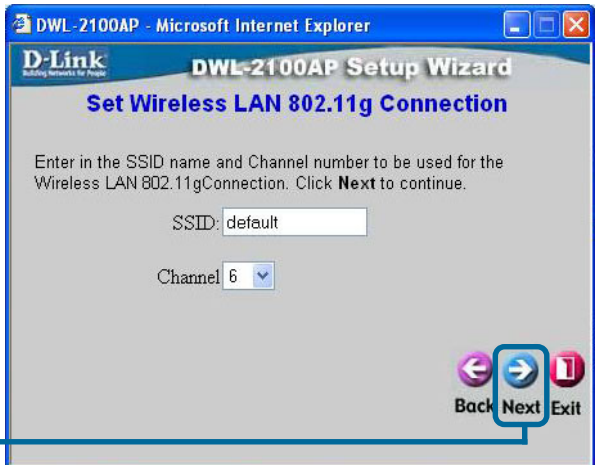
DWL-2100AP - Microsoft Internet Explorer

D-Link
Building Networks for People

DWL-2100AP Setup Wizard

Set Wireless LAN 802.11g Connection

Enter in the SSID name and Channel number to be used for the Wireless LAN 802.11gConnection. Click **Next** to continue.

SSID: default

Channel 6

Back Next Exit